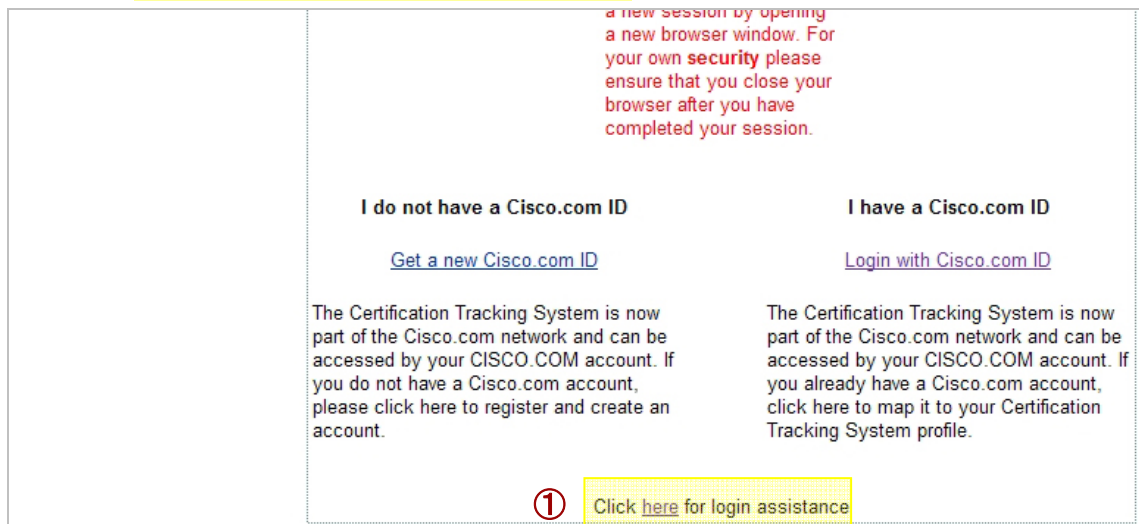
a new session by opening a new browser window. For your own **security** please ensure that you close your browser after you have completed your session.

**I do not have a Cisco.com ID**

Get a new Cisco.com ID

The Certification Tracking System is now part of the Cisco.com network and can be accessed by your CISCO.COM account. If you do not have a Cisco.com account, please click here to register and create an account.

**I have a Cisco.com ID**

Login with Cisco.com ID

The Certification Tracking System is now part of the Cisco.com network and can be accessed by your CISCO.COM account. If you already have a Cisco.com account, click here to map it to your Certification Tracking System profile.

①

Click here for login assistance